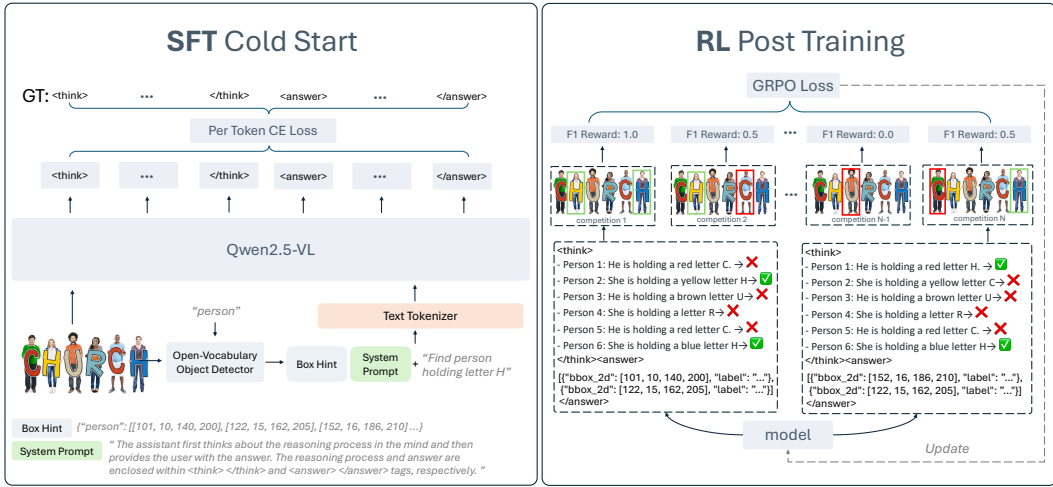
SFT Cold Start

GT: <think> ••• </think> <answer> ••• </answer>

Per Token CE Loss

<think> ••• </think> <answer> ••• </answer>

Qwen2.5-VL

"person"

Text Tokenizer

Open-Vocabulary Object Detector

Box Hint

System Prompt

+ "Find person holding letter H"

Box Hint {"person": [[101, 10, 140, 200], [122, 15, 162, 205], [152, 16, 186, 210] ...}

System Prompt " The assistant first thinks about the reasoning process in the mind and then provides the user with the answer. The reasoning process and answer are enclosed within <think> </think> and <answer> </answer> tags, respectively. "

RL Post Training

GRPO Loss

F1 Reward: 1.0
F1 Reward: 0.5
•••
F1 Reward: 0.0
F1 Reward: 0.5

competition 1
competition 2
•••
competition N-1
competition N

<think>
- Person 1: He is holding a red letter C. → ❌
- Person 2: She is holding a yellow letter H→ ✅
- Person 3: He is holding a brown letter U→ ❌
- Person 4: She is holding a letter R→ ❌
- Person 5: He is holding a red letter C. → ❌
- Person 6: She is holding a blue letter H→ ✅
</think><answer>
[{"bbox_2d": [101, 10, 140, 200], "label": "..."},
{"bbox_2d": [122, 15, 162, 205], "label": "..."}]
</answer>

<think>
- Person 1: He is holding a red letter H. → ✅
- Person 2: She is holding a yellow letter C→ ❌
- Person 3: He is holding a brown letter U→ ❌
- Person 4: She is holding a letter R→ ❌
- Person 5: He is holding a red letter C. → ❌
- Person 6: She is holding a blue letter H→ ✅
</think><answer>
[{"bbox_2d": [152, 16, 186, 210], "label": "..."},
{"bbox_2d": [122, 15, 162, 205], "label": "..."}]
</answer>

model

Update